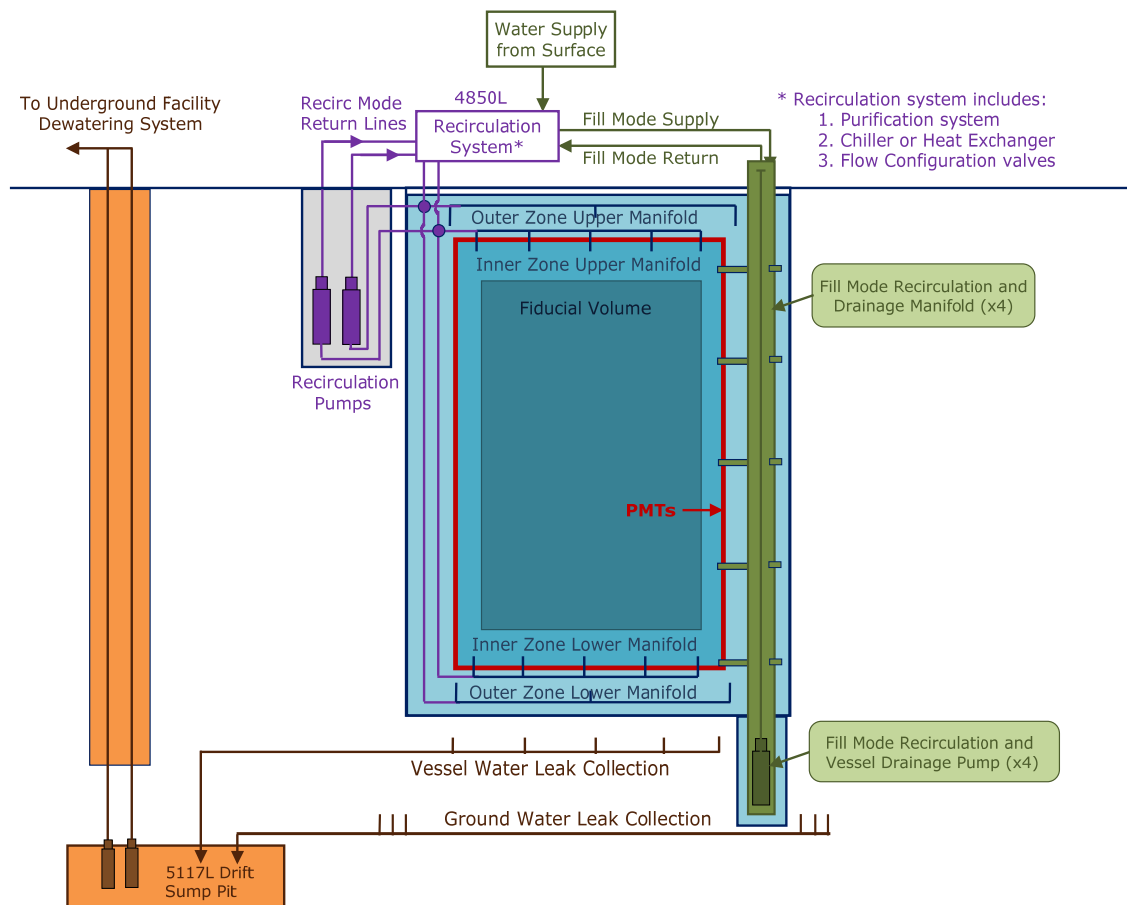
Water Supply from Surface

To Underground Facility Dewatering System

Recirc Mode Return Lines

4850L

Recirculation System*

Fill Mode Supply

Fill Mode Return

* Recirculation system includes:
1. Purification system
2. Chiller or Heat Exchanger
3. Flow Configuration valves

Outer Zone Upper Manifold

Inner Zone Upper Manifold

Fill Mode Recirculation and Drainage Manifold (x4)

Fiducial Volume

Recirculation Pumps

PMTs

Inner Zone Lower Manifold

Outer Zone Lower Manifold

Fill Mode Recirculation and Vessel Drainage Pump (x4)

Vessel Water Leak Collection

Ground Water Leak Collection

5117L Drift Sump Pit